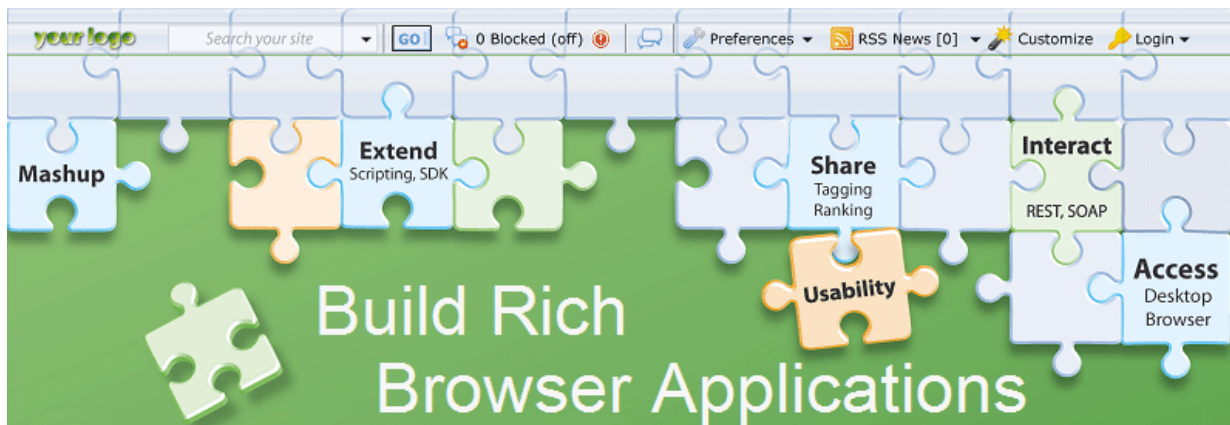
your logo Search your site GO 0 Blocked (off) Preferences RSS News [0] Customize Login

Mashup

Extend
Scripting, SDK

Share
Tagging
Ranking

Interact
REST, SOAP

Usability

Access
Desktop
Browser

Build Rich
Browser Applications